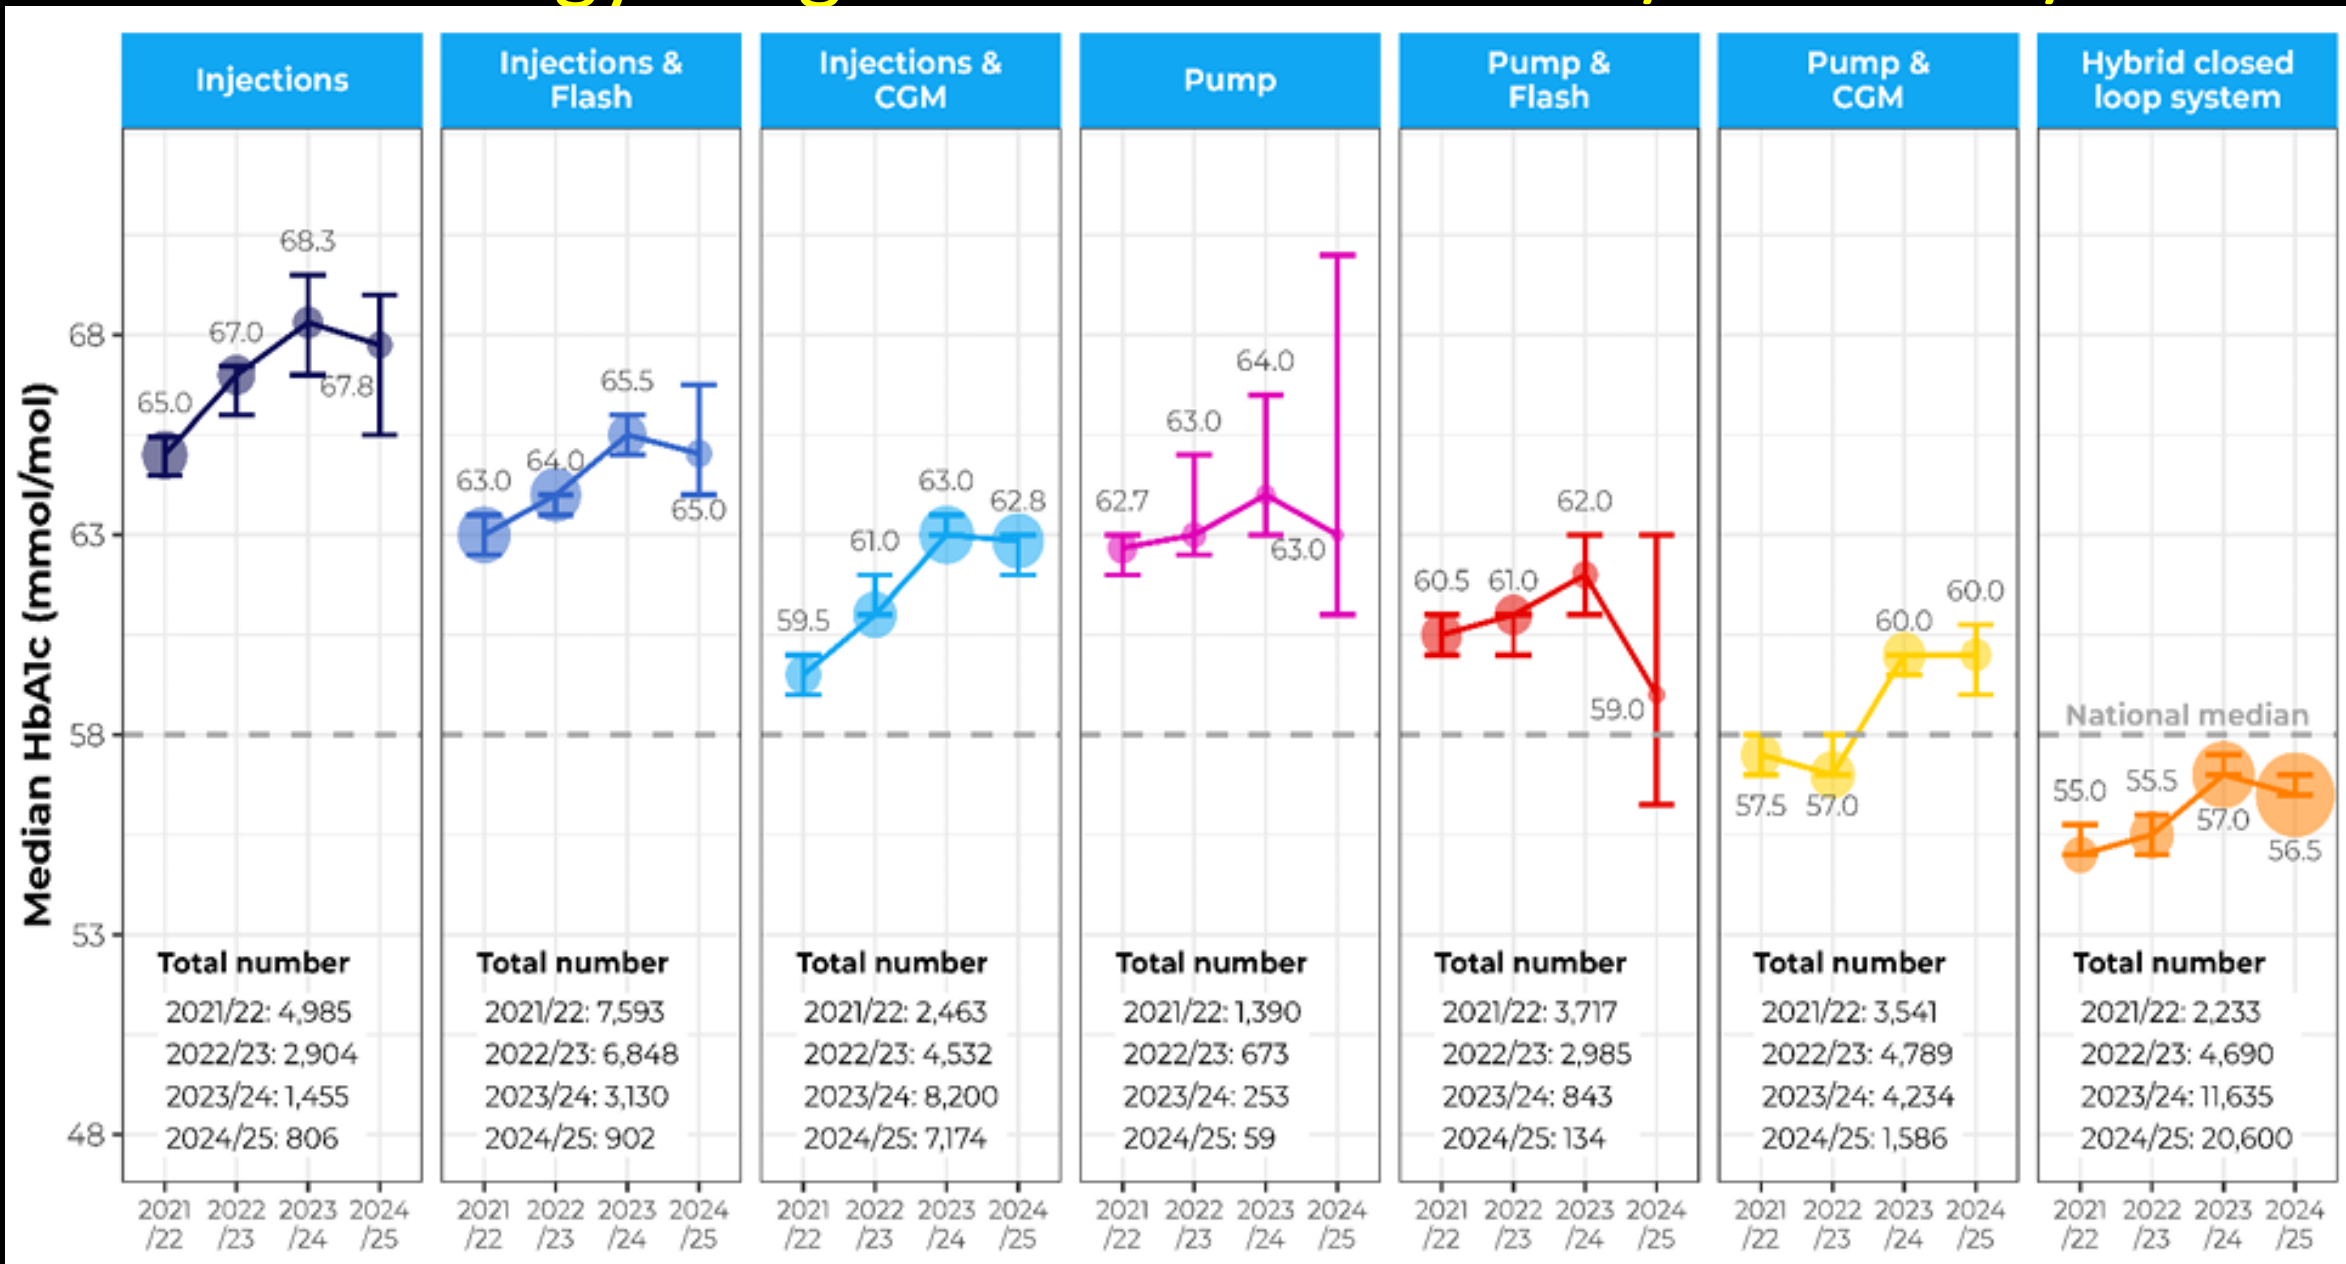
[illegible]

Median HbA1c (mmol/mol)

68
63
58
53
48

Injections

68.3
67.0
65.0
67.8

Total number
2021/22: 4,985
2022/23: 2,904
2023/24: 1,455
2024/25: 806

2021/22 2022/23 2023/24 2024/25

Injections & Flash

65.5
64.0
63.0
65.0

Total number
2021/22: 7,593
2022/23: 6,848
2023/24: 3,130
2024/25: 902

2021/22 2022/23 2023/24 2024/25

Injections & CGM

63.0
62.8
61.0
59.5

Total number
2021/22: 2,463
2022/23: 4,532
2023/24: 8,200
2024/25: 7,174

2021/22 2022/23 2023/24 2024/25

Pump

64.0
63.0
62.7
63.0

Total number
2021/22: 1,390
2022/23: 673
2023/24: 253
2024/25: 59

2021/22 2022/23 2023/24 2024/25

Pump & Flash

62.0
60.5
61.0
59.0

Total number
2021/22: 3,717
2022/23: 2,985
2023/24: 843
2024/25: 134

2021/22 2022/23 2023/24 2024/25

Pump & CGM

60.0
60.0
57.5
57.0

Total number
2021/22: 3,541
2022/23: 4,789
2023/24: 4,234
2024/25: 1,586

2021/22 2022/23 2023/24 2024/25

Hybrid closed loop system

National median
55.0
55.5
57.0
56.5

Total number
2021/22: 2,233
2022/23: 4,690
2023/24: 11,635
2024/25: 20,600

2021/22 2022/23 2023/24 2024/25